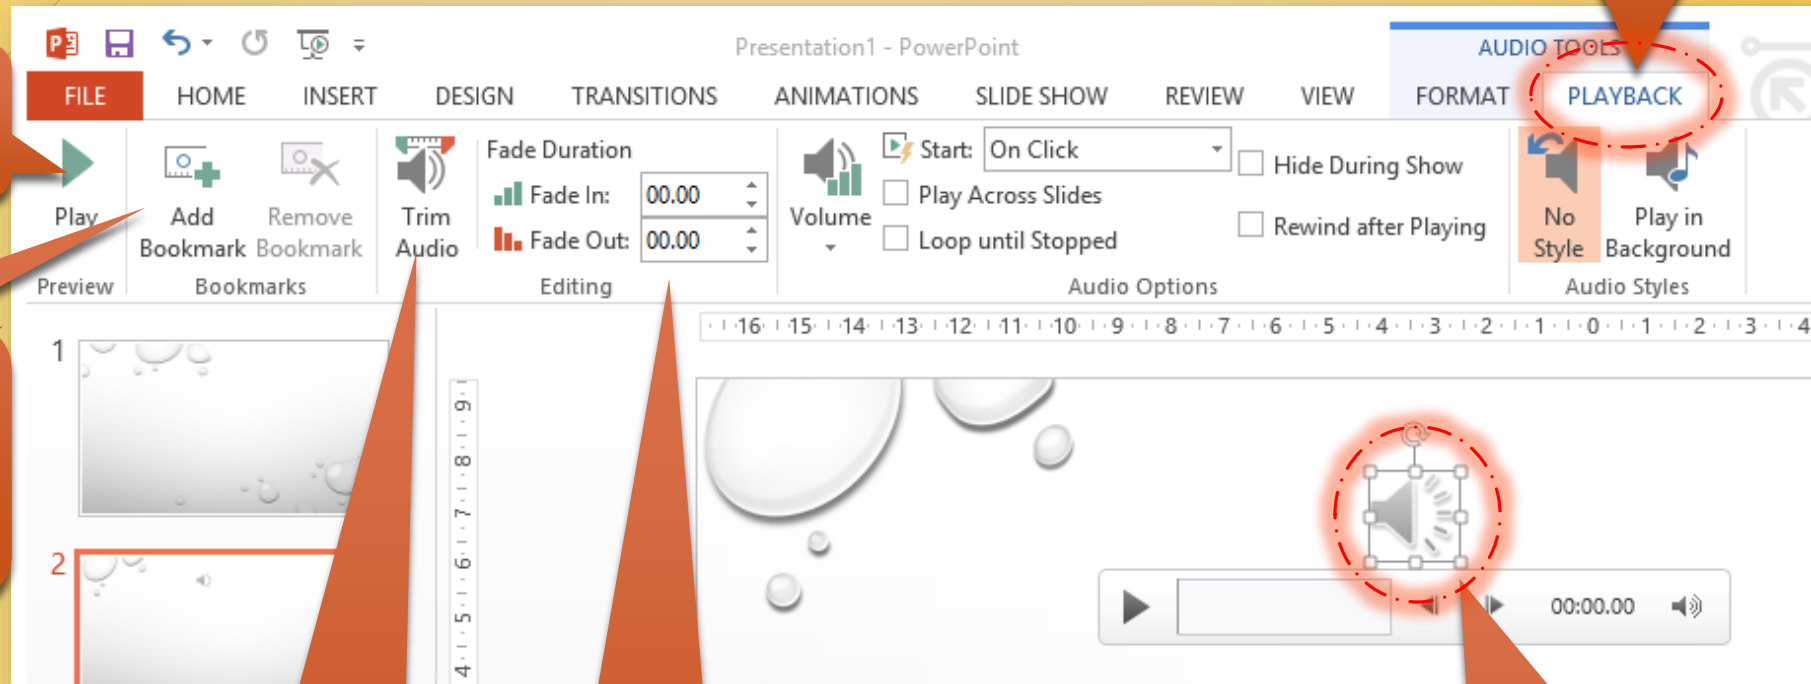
Presentation1 - PowerPoint

AUDIO TOOLS

FILE HOME INSERT DESIGN TRANSITIONS ANIMATIONS SLIDE SHOW REVIEW VIEW FORMAT PLAYBACK

Play
Preview

Add Bookmark
Remove Bookmark
Bookmarks

Trim Audio

Fade Duration
Fade In: 00.00
Fade Out: 00.00
Editing

Volume

Start: On Click
Play Across Slides
Loop until Stopped
Hide During Show
Rewind after Playing
Audio Options

No Style
Play in Background
Audio Styles

16 15 14 13 12 11 10 9 8 7 6 5 4 3 2 1 0 1 2 3 4

9 8 7 6 5 4

1

2

00:00.00